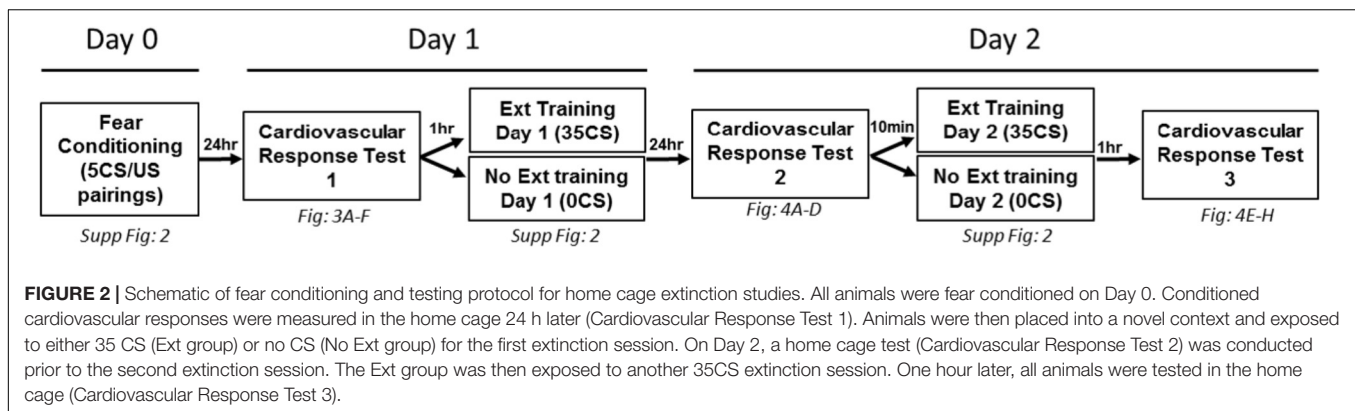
Day 0

Day 1

Day 2

Fear Conditioning (5CS/US pairings)

Supp Fig: 2

24hr

Cardiovascular Response Test 1

Fig: 3A-F

1hr

Ext Training Day 1 (35CS)

No Ext training Day 1 (0CS)

Supp Fig: 2

24hr

Cardiovascular Response Test 2

Fig: 4A-D

10min

Ext Training Day 2 (35CS)

No Ext training Day 2 (0CS)

Supp Fig: 2

1hr

Cardiovascular Response Test 3

Fig: 4E-H

**FIGURE 2 |** Schematic of fear conditioning and testing protocol for home cage extinction studies. All animals were fear conditioned on Day 0. Conditioned cardiovascular responses were measured in the home cage 24 h later (Cardiovascular Response Test 1). Animals were then placed into a novel context and exposed to either 35 CS (Ext group) or no CS (No Ext group) for the first extinction session. On Day 2, a home cage test (Cardiovascular Response Test 2) was conducted prior to the second extinction session. The Ext group was then exposed to another 35CS extinction session. One hour later, all animals were tested in the home cage (Cardiovascular Response Test 3).